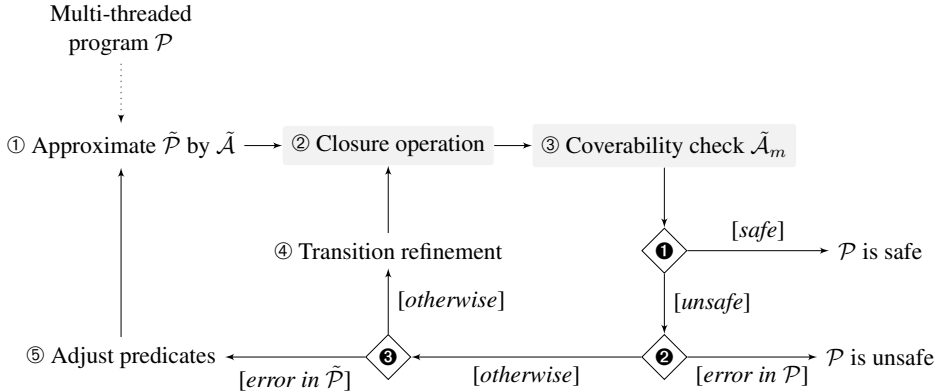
Multi-threaded program $\mathcal{P}$

① Approximate $\tilde{\mathcal{P}}$ by $\tilde{\mathcal{A}}$

② Closure operation

③ Coverability check $\tilde{\mathcal{A}}_m$

❶

[*safe*]

$\mathcal{P}$ is safe

[*unsafe*]

④ Transition refinement

[*otherwise*]

⑤ Adjust predicates

❸

[*error in* $\tilde{\mathcal{P}}$]

[*otherwise*]

❷

[*error in* $\mathcal{P}$]

$\mathcal{P}$ is unsafe